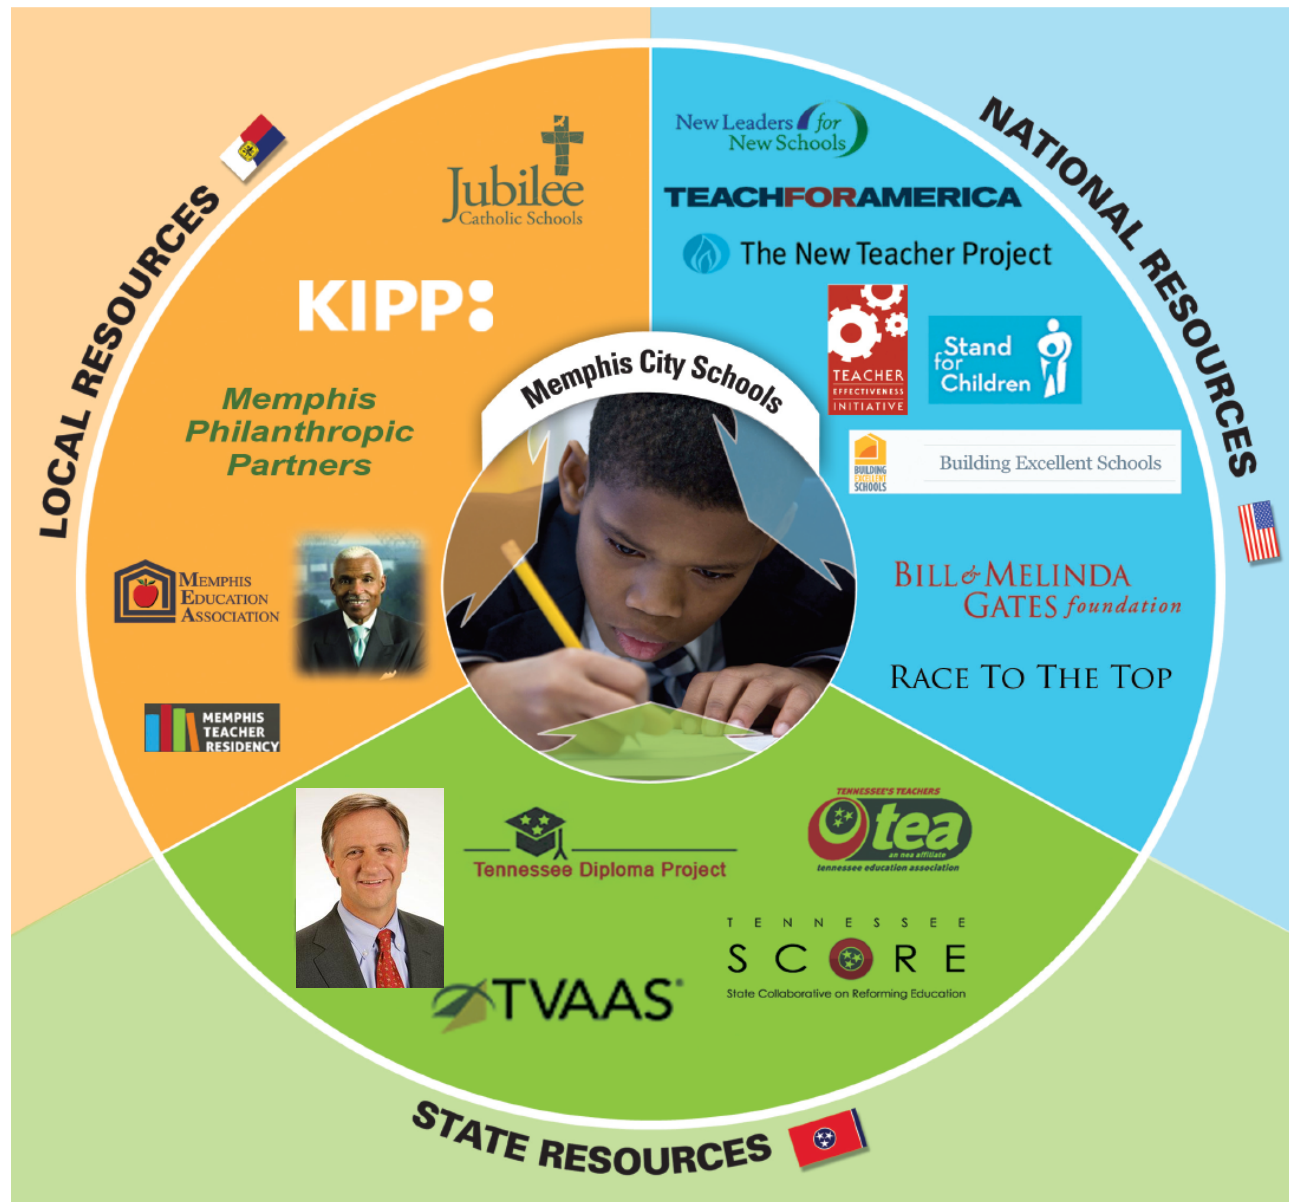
LOCAL RESOURCES

NATIONAL RESOURCES

STATE RESOURCES

Memphis City Schools

Jubilee Catholic Schools

KIPP

Memphis Philanthropic Partners

Memphis Education Association

MEMPHIS TEACHER RESIDENCY

New Leaders for New Schools

TEACHFORAMERICA

The New Teacher Project

TEACHER EFFECTIVENESS INITIATIVE

Stand for Children

BUILDING EXCELLENT SCHOOLS

Building Excellent Schools

BILL & MELINDA GATES foundation

RACE TO THE TOP

Tennessee Diploma Project

TENNESSEE'S TEACHERS

tea

an nea affiliate

tennessee education association

TENNESSEE SCORE

State Collaborative on Reforming Education

TVAAS